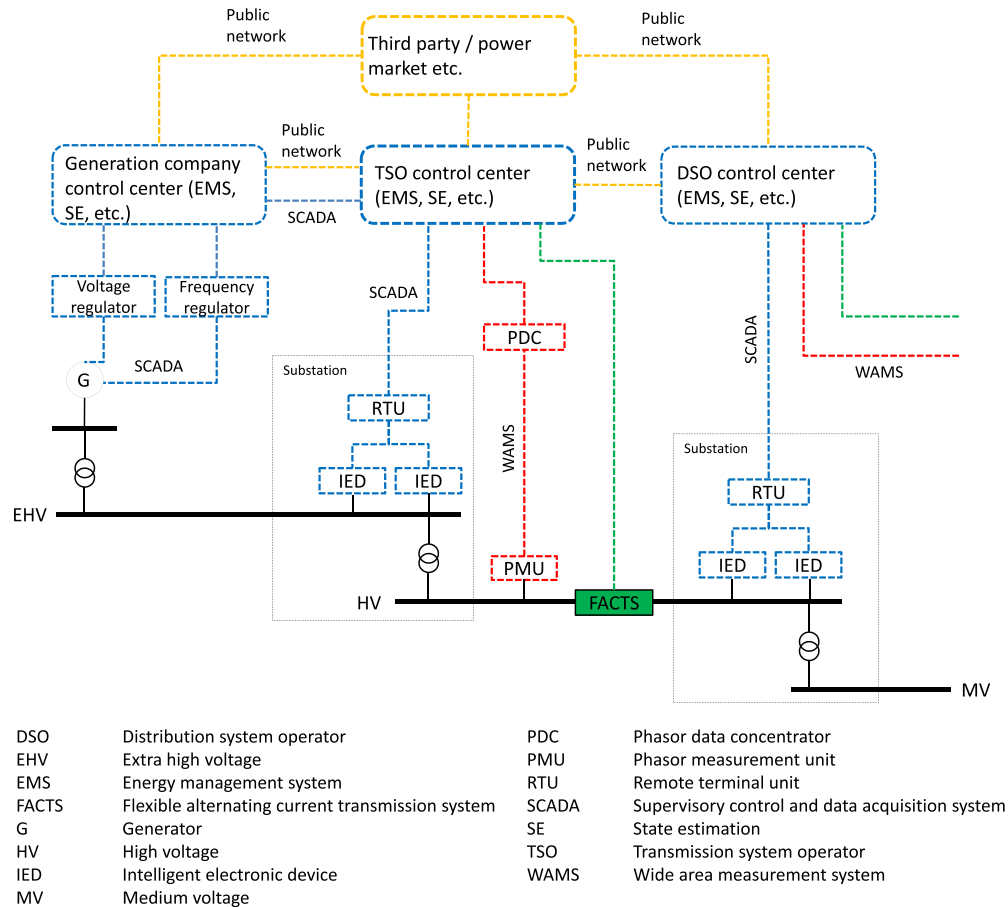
Public network

Third party / power market etc.

Public network

Public network

Generation company control center (EMS, SE, etc.)

TSO control center (EMS, SE, etc.)

Public network

DSO control center (EMS, SE, etc.)

SCADA

Voltage regulator

Frequency regulator

SCADA

PDC

SCADA

G

SCADA

Substation

WAMS

RTU

WAMS

IED

IED

Substation

EHV

RTU

PMU

IED

IED

HV

FACTS

MV

| | |
|---|---|
| DSO | Distribution system operator |
| EHV | Extra high voltage |
| EMS | Energy management system |
| FACTS | Flexible alternating current transmission system |
| G | Generator |
| HV | High voltage |
| IED | Intelligent electronic device |
| MV | Medium voltage |

| | |
|---|---|
| PDC | Phasor data concentrator |
| PMU | Phasor measurement unit |
| RTU | Remote terminal unit |
| SCADA | Supervisory control and data acquisition system |
| SE | State estimation |
| TSO | Transmission system operator |
| WAMS | Wide area measurement system |